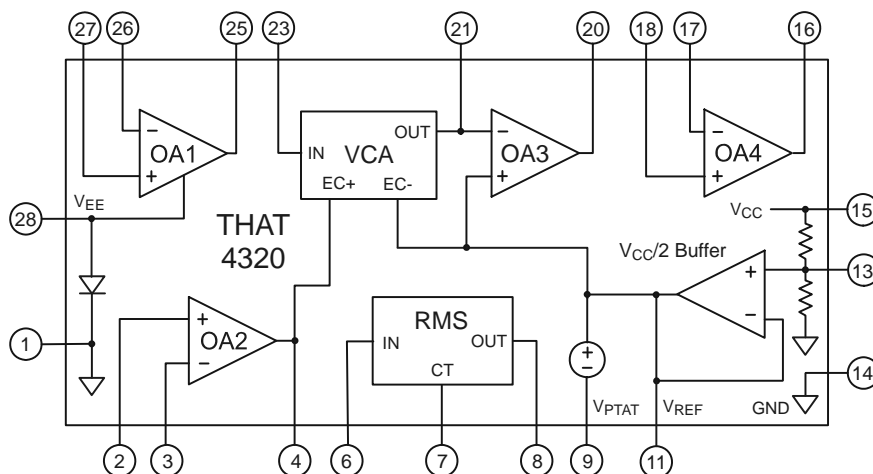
27 26 25 23 21 20 18 17 16

OA1

VCA

IN

OUT

EC+ EC-

OA3

OA4

$V_{EE}$

28

THAT 4320

$V_{CC}$

15

$V_{CC}/2$ Buffer

13

OA2

RMS

IN

OUT

CT

1

$V_{PTAT}$

$V_{REF}$

GND

14

2 3 4 6 7 8 9 11